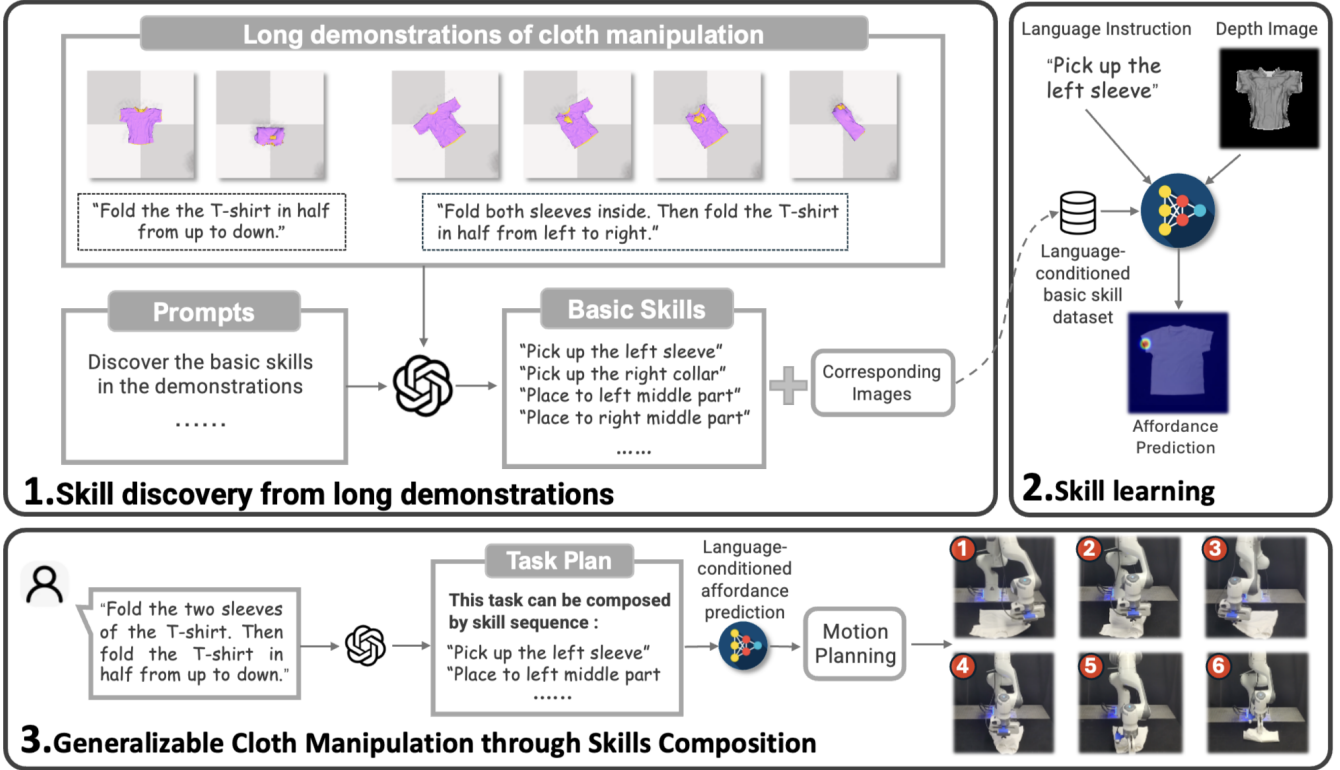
Long demonstrations of cloth manipulation

"Fold the the T-shirt in half from up to down."

"Fold both sleeves inside. Then fold the T-shirt in half from left to right."

Prompts

Discover the basic skills in the demonstrations

......

Basic Skills

"Pick up the left sleeve"
"Pick up the right collar"
"Place to left middle part"
"Place to right middle part"
......

Corresponding Images

1.Skill discovery from long demonstrations

Language Instruction

Depth Image

"Pick up the left sleeve"

Language-conditioned basic skill dataset

Affordance Prediction

2.Skill learning

"Fold the two sleeves of the T-shirt. Then fold the T-shirt in half from up to down."

Task Plan

This task can be composed by skill sequence :

"Pick up the left sleeve"
"Place to left middle part
......

Language-conditioned affordance prediction

Motion Planning

1
2
3
4
5
6

3.Generalizable Cloth Manipulation through Skills Composition